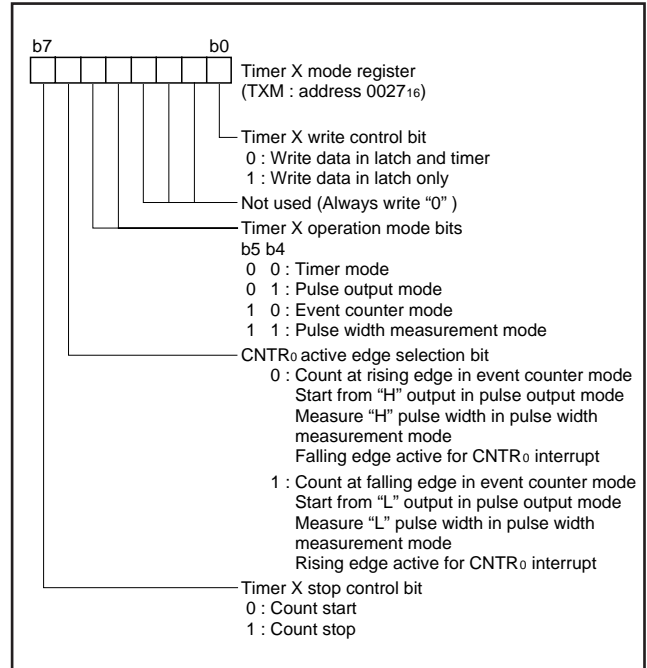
b7 b0

Timer X mode register
(TXM : address $0027_{16}$)

Timer X write control bit
0 : Write data in latch and timer
1 : Write data in latch only

Not used (Always write "0" )

Timer X operation mode bits
b5 b4
0 0 : Timer mode
0 1 : Pulse output mode
1 0 : Event counter mode
1 1 : Pulse width measurement mode

$CNTR_0$ active edge selection bit
0 : Count at rising edge in event counter mode
Start from "H" output in pulse output mode
Measure "H" pulse width in pulse width measurement mode
Falling edge active for $CNTR_0$ interrupt
1 : Count at falling edge in event counter mode
Start from "L" output in pulse output mode
Measure "L" pulse width in pulse width measurement mode
Rising edge active for $CNTR_0$ interrupt

Timer X stop control bit
0 : Count start
1 : Count stop